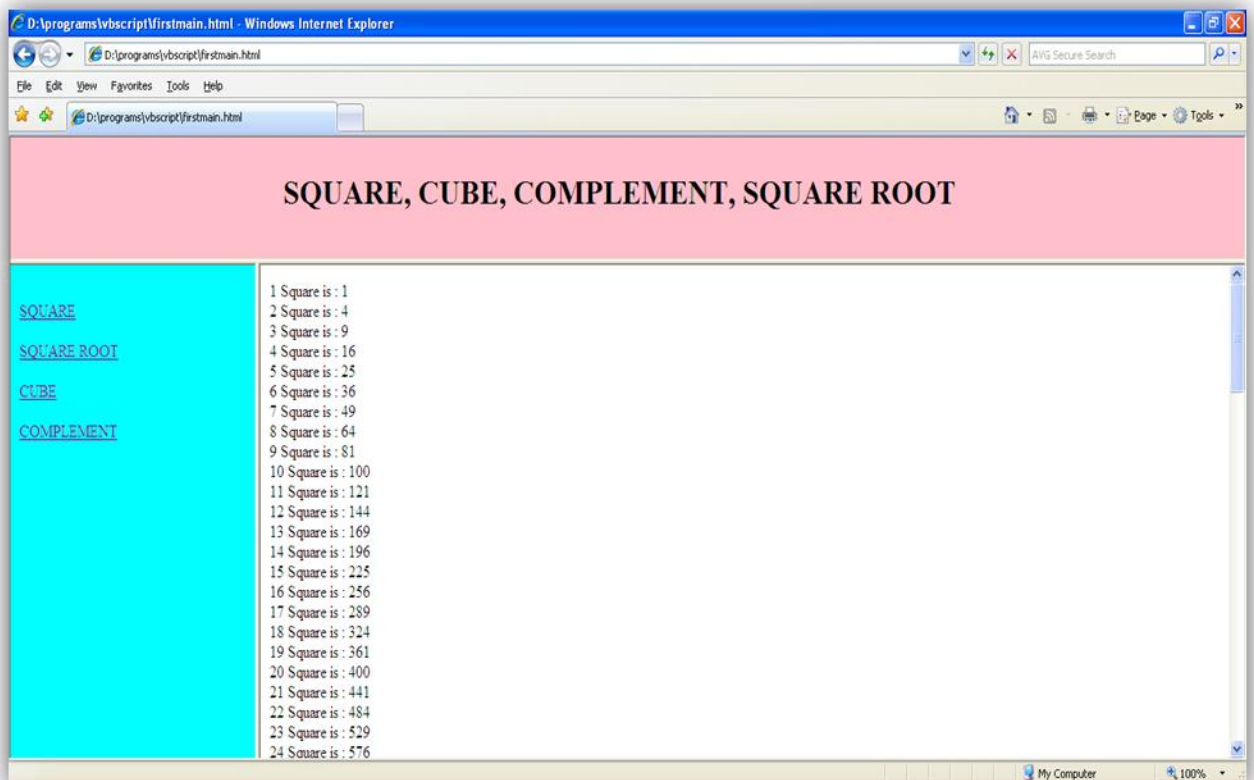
D:\programs\vbscript\firstmain.html - Windows Internet Explorer

D:\programs\vbscript\firstmain.html

AVG Secure Search

File Edit View Favorites Tools Help

D:\programs\vbscript\firstmain.html

Page Tools

SQUARE, CUBE, COMPLEMENT, SQUARE ROOT

SQUARE

SQUARE ROOT

CUBE

COMPLEMENT

1 Square is : 1
2 Square is : 4
3 Square is : 9
4 Square is : 16
5 Square is : 25
6 Square is : 36
7 Square is : 49
8 Square is : 64
9 Square is : 81
10 Square is : 100
11 Square is : 121
12 Square is : 144
13 Square is : 169
14 Square is : 196
15 Square is : 225
16 Square is : 256
17 Square is : 289
18 Square is : 324
19 Square is : 361
20 Square is : 400
21 Square is : 441
22 Square is : 484
23 Square is : 529
24 Square is : 576

My Computer

100%